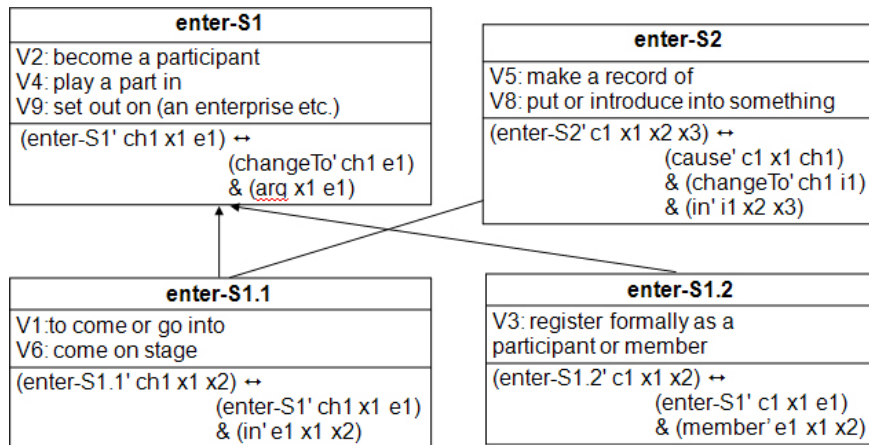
enter-S1

V2: become a participant
V4: play a part in
V9: set out on (an enterprise etc.)

(enter-S1' ch1 x1 e1) ↔
(changeTo' ch1 e1)
& (arg x1 e1)

enter-S2

V5: make a record of
V8: put or introduce into something

(enter-S2' c1 x1 x2 x3) ↔
(cause' c1 x1 ch1)
& (changeTo' ch1 i1)
& (in' i1 x2 x3)

enter-S1.1

V1:to come or go into
V6: come on stage

(enter-S1.1' ch1 x1 x2) ↔
(enter-S1' ch1 x1 e1)
& (in' e1 x1 x2)

enter-S1.2

V3: register formally as a participant or member

(enter-S1.2' c1 x1 x2) ↔
(enter-S1' c1 x1 e1)
& (member' e1 x1 x2)